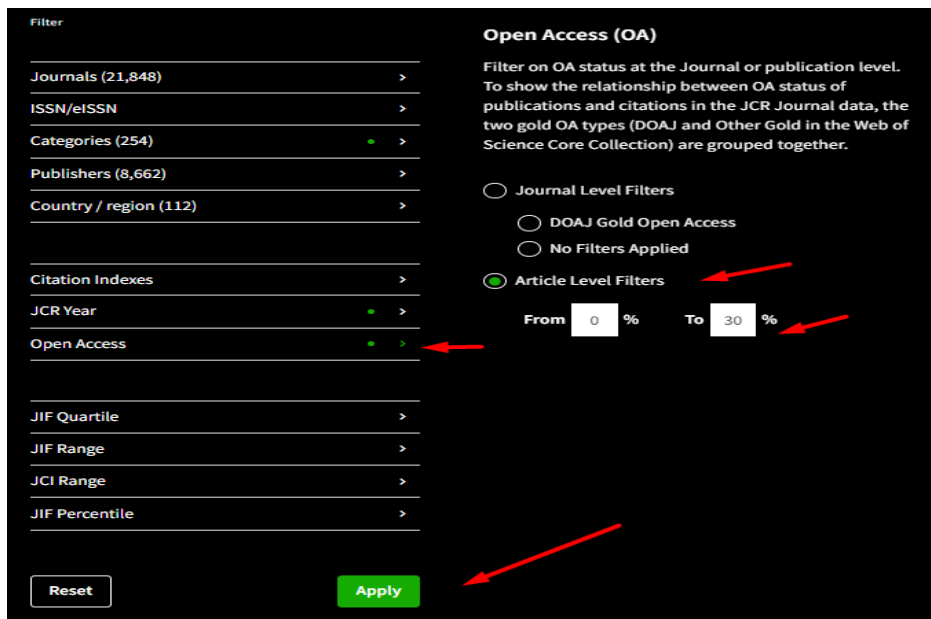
Filter

Journals (21,848) >
ISSN/eISSN >
Categories (254) >
Publishers (8,662) >
Country / region (112) >

Citation Indexes >
JCR Year >
Open Access >

JIF Quartile >
JIF Range >
JCI Range >
JIF Percentile >

Reset
Apply

Open Access (OA)

Filter on OA status at the Journal or publication level. To show the relationship between OA status of publications and citations in the JCR Journal data, the two gold OA types (DOAJ and Other Gold in the Web of Science Core Collection) are grouped together.

Journal Level Filters
DOAJ Gold Open Access
No Filters Applied
Article Level Filters

From 0 % To 30 %